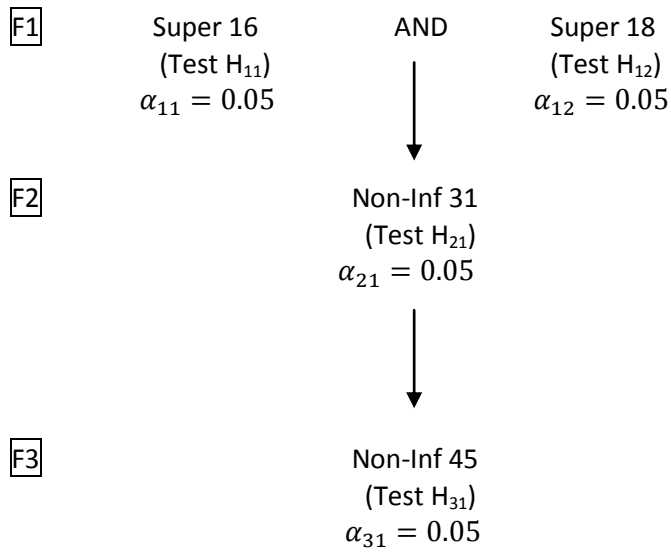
F1

Super 16
(Test $H_{11}$)
$\alpha_{11} = 0.05$

AND

Super 18
(Test $H_{12}$)
$\alpha_{12} = 0.05$

F2

Non-Inf 31
(Test $H_{21}$)
$\alpha_{21} = 0.05$

F3

Non-Inf 45
(Test $H_{31}$)
$\alpha_{31} = 0.05$